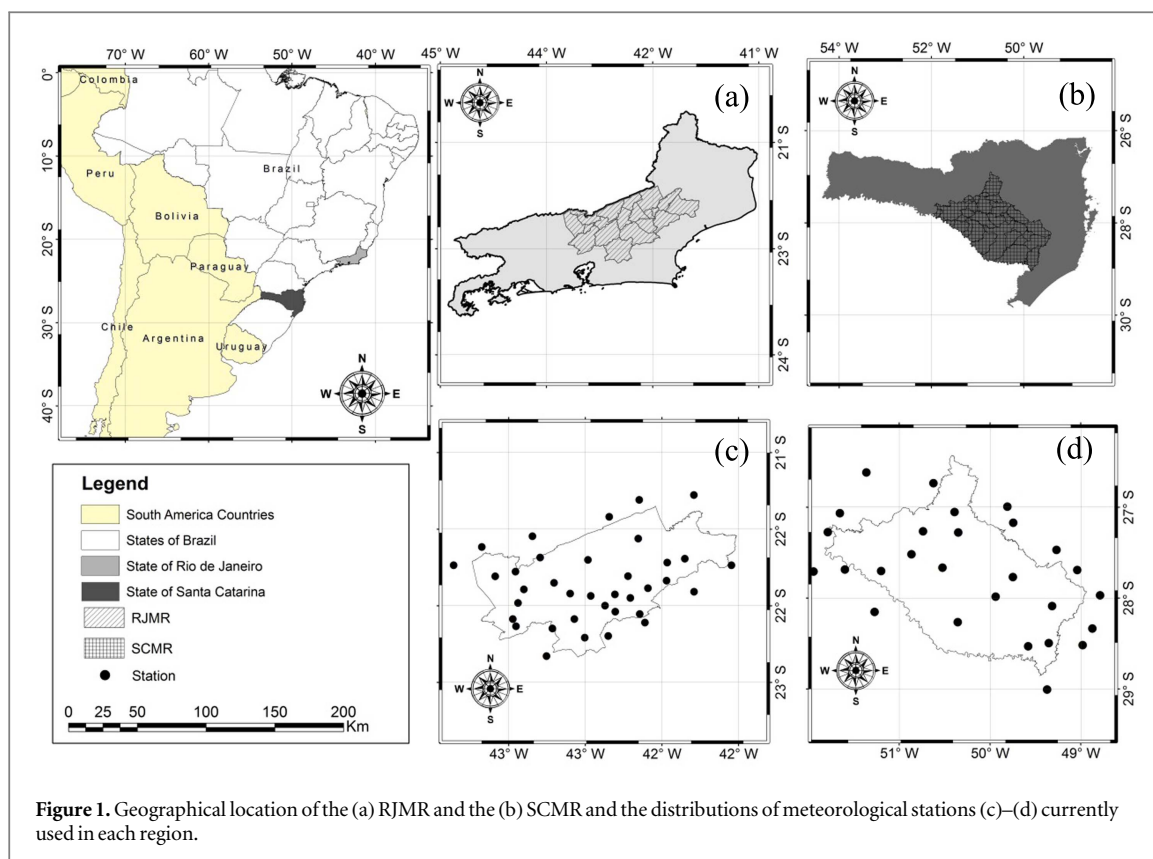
70° W 60° W 50° W 40° W

0° 10° S 20° S 30° S 40° S

Colombia

Peru

Brazil

Bolivia

Paraguay

Chile

Argentina

Uruguay

N W E S

45° W 44° W 42° W 41° W

(a)

21° S 23° S 24° S

N W E S

54° W 52° W 50° W

(b)

26° S 28° S 30° S

N W E S

Legend

South America Countries

States of Brazil

State of Rio de Janeiro

State of Santa Catarina

RJMR

SCMR

Station

0 25 50 100 150 200 Km

(c)

21° S 22° S 22° S 23° S

43° W 43° W 42° W 42° W

N W E S

(d)

27° S 28° S 29° S

51° W 50° W 49° W 49° W

N W E S

**Figure 1.** Geographical location of the (a) RJMR and the (b) SCMR and the distributions of meteorological stations (c)–(d) currently used in each region.